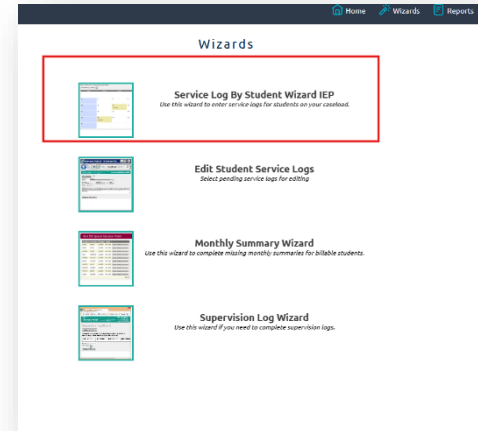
Home Wizards Reports

Wizards

Service Log By Student Wizard IEP
Use this wizard to enter service logs for students on your caseload.

Edit Student Service Logs
Select pending service logs for editing

Monthly Summary Wizard
Use this wizard to complete missing monthly summaries for billable students.

Supervision Log Wizard
Use this wizard if you need to complete supervision logs.